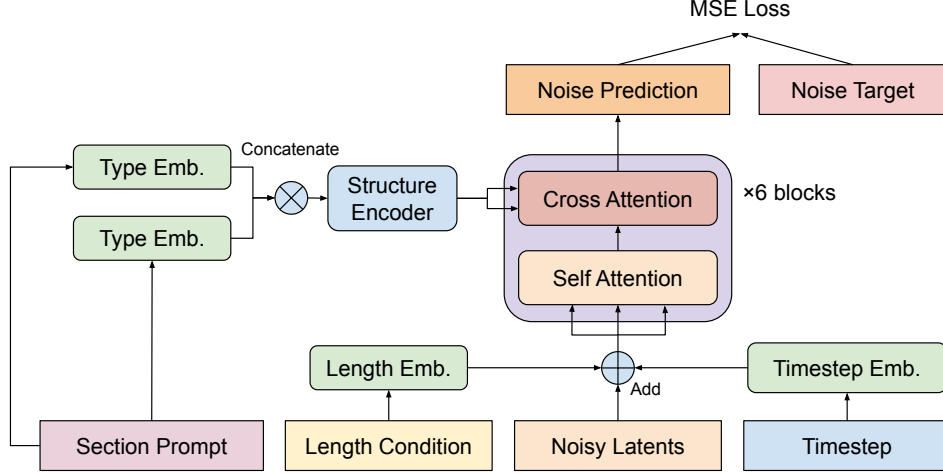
MSE Loss

Noise Prediction

Noise Target

Concatenate

Type Emb.

Type Emb.

Structure Encoder

Cross Attention

×6 blocks

Self Attention

Length Emb.

Add

Timestep Emb.

Section Prompt

Length Condition

Noisy Latents

Timestep